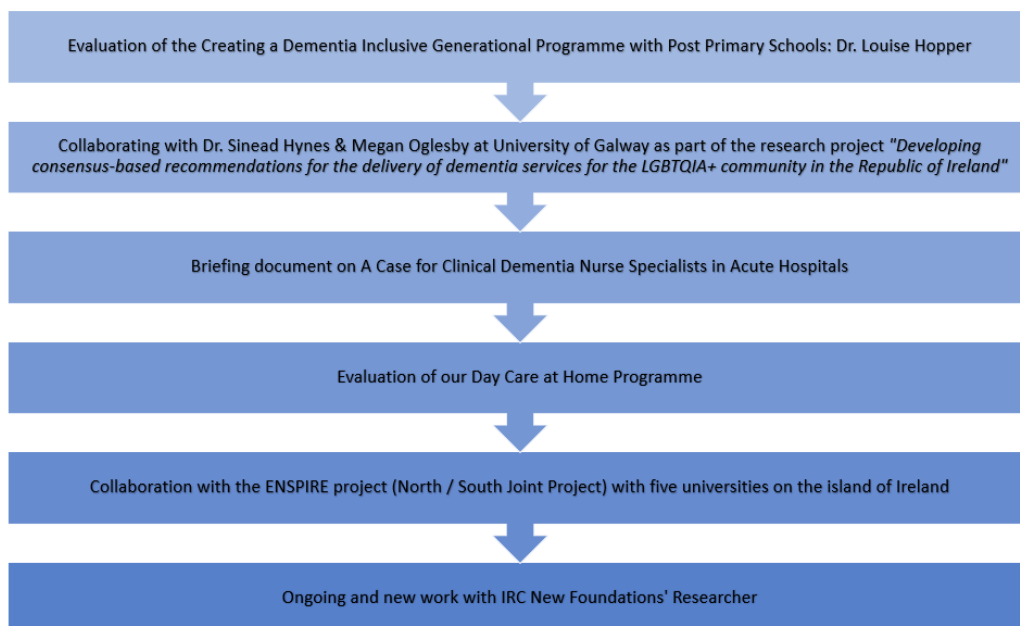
Evaluation of the Creating a Dementia Inclusive Generational Programme with Post Primary Schools: Dr. Louise Hopper

Collaborating with Dr. Sinead Hynes & Megan Oglesby at University of Galway as part of the research project "Developing consensus-based recommendations for the delivery of dementia services for the LGBTQIA+ community in the Republic of Ireland"

Briefing document on A Case for Clinical Dementia Nurse Specialists in Acute Hospitals

Evaluation of our Day Care at Home Programme

Collaboration with the ENSPIRE project (North / South Joint Project) with five universities on the island of Ireland

Ongoing and new work with IRC New Foundations' Researcher